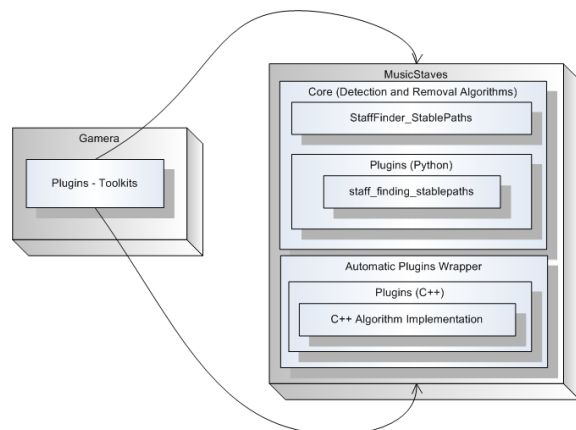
Gamera

Plugins - Toolkits

MusicStaves

Core (Detection and Removal Algorithms)

StaffFinder_StablePaths

Plugins (Python)

staff_finding_stablepaths

Automatic Plugins Wrapper

Plugins (C++)

C++ Algorithm Implementation